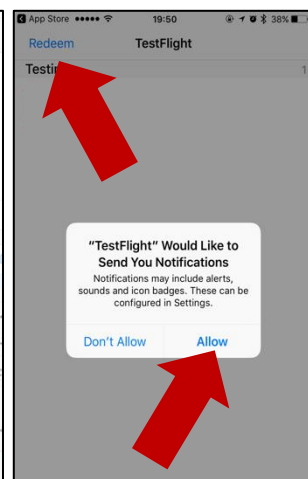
◀ App Store ●●●●● 19:50 38%

Redeem TestFlight

Testi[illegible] 1

"TestFlight" Would Like to Send You Notifications

Notifications may include alerts, sounds and icon badges. These can be configured in Settings.

Don't Allow Allow